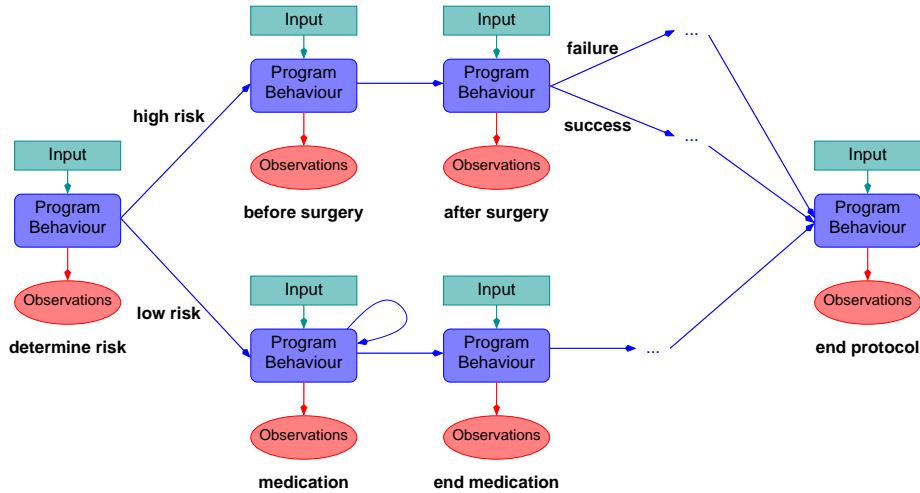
Input

Program Behaviour

Observations

determine risk

high risk

low risk

Input

Program Behaviour

Observations

before surgery

Input

Program Behaviour

Observations

after surgery

failure

success

...

...

Input

Program Behaviour

Observations

medication

Input

Program Behaviour

Observations

end medication

...

Input

Program Behaviour

Observations

end protocol